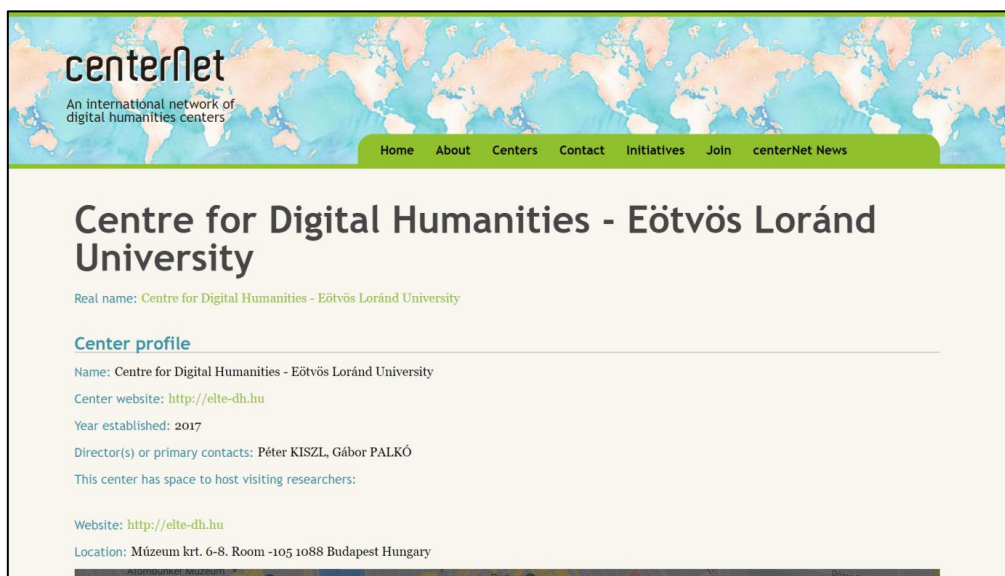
centerNet

An international network of digital humanities centers

Home About Centers Contact Initiatives Join centerNet News

Centre for Digital Humanities - Eötvös Loránd University

Real name: Centre for Digital Humanities - Eötvös Loránd University

Center profile

Name: Centre for Digital Humanities - Eötvös Loránd University

Center website: http://elte-dh.hu

Year established: 2017

Director(s) or primary contacts: Péter KISZL, Gábor PALKÓ

This center has space to host visiting researchers:

Website: http://elte-dh.hu

Location: Múzeum krt. 6-8. Room -105 1088 Budapest Hungary

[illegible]